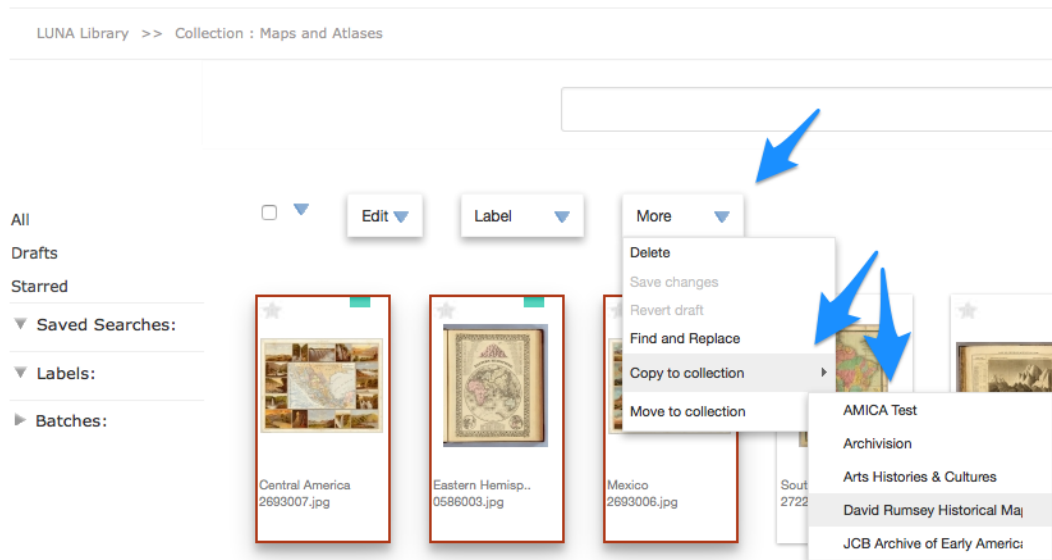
LUNA Library >> Collection : Maps and Atlases

All
Drafts
Starred

Saved Searches:
Labels:
Batches:

Edit
Label
More

Delete
Save changes
Revert draft
Find and Replace
Copy to collection
Move to collection

AMICA Test
Archivision
Arts Histories & Cultures
David Rumsey Historical Ma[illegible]
JCB Archive of Early Americ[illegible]

Central America
2693007.jpg

Eastern Hemisp..
0586003.jpg

Mexico
2693006.jpg

Sout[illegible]
2722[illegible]